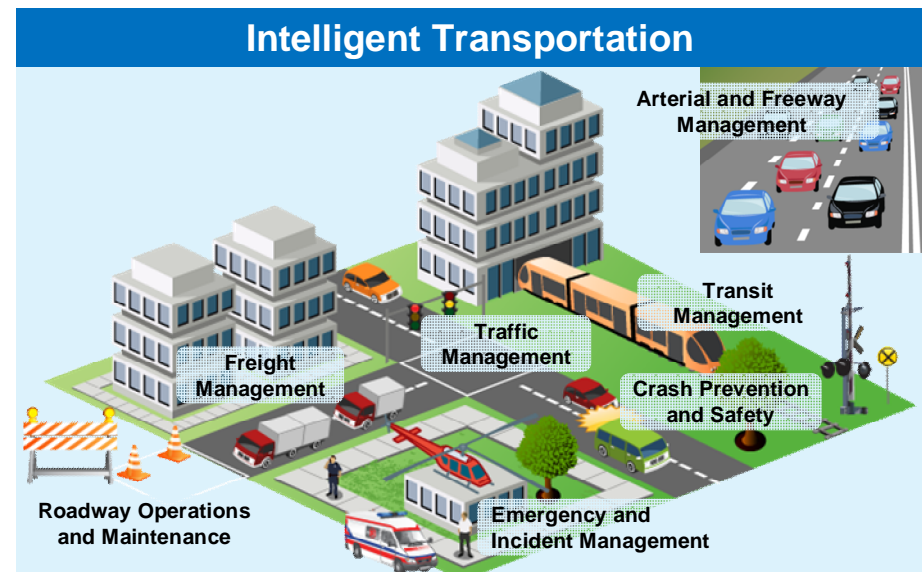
Intelligent Transportation

Arterial and Freeway Management

Transit Management

Traffic Management

Freight Management

Crash Prevention and Safety

Roadway Operations and Maintenance

Emergency and Incident Management